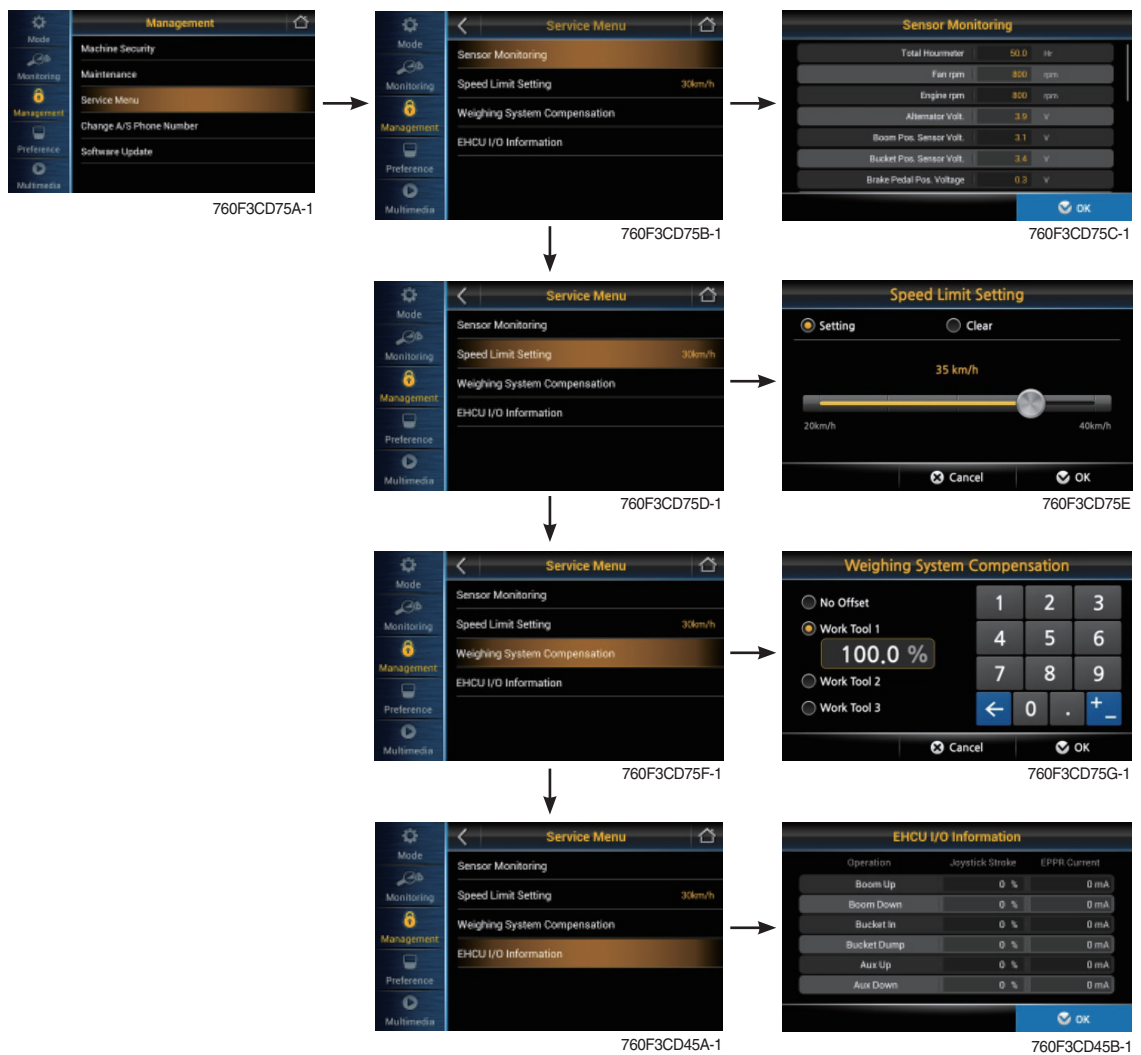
Mode
Monitoring
Management
Preference
Multimedia

Management
Machine Security
Maintenance
Service Menu
Change A/S Phone Number
Software Update

760F3CD75A-1

Mode
Monitoring
Management
Preference
Multimedia

Service Menu
Sensor Monitoring
Speed Limit Setting 30km/h
Weighing System Compensation
EHCU I/O Information

760F3CD75B-1

Sensor Monitoring

| | | |
|---|---|---|
| Total Hourmeter | 50.0 | Hr |
| Fan rpm | 800 | rpm |
| Engine rpm | 800 | rpm |
| Alternator Volt. | 3.9 | V |
| Boom Pos. Sensor Volt. | 3.1 | V |
| Bucket Pos. Sensor Volt. | 3.4 | V |
| Brake Pedal Pos. Voltage | 0.3 | V |

OK

760F3CD75C-1

Mode
Monitoring
Management
Preference
Multimedia

Service Menu
Sensor Monitoring
Speed Limit Setting 30km/h
Weighing System Compensation
EHCU I/O Information

760F3CD75D-1

Speed Limit Setting
Setting
Clear
35 km/h
20km/h
40km/h
Cancel
OK

760F3CD75E

Mode
Monitoring
Management
Preference
Multimedia

Service Menu
Sensor Monitoring
Speed Limit Setting 30km/h
Weighing System Compensation
EHCU I/O Information

760F3CD75F-1

Weighing System Compensation
No Offset
Work Tool 1
100.0 %
Work Tool 2
Work Tool 3
1 2 3
4 5 6
7 8 9
← 0 . +−
Cancel
OK

760F3CD75G-1

Mode
Monitoring
Management
Preference
Multimedia

Service Menu
Sensor Monitoring
Speed Limit Setting 30km/h
Weighing System Compensation
EHCU I/O Information

760F3CD45A-1

EHCU I/O Information

| Operation | Joystick Stroke | EPPR Current |
|---|---|---|
| Boom Up | 0 % | 0 mA |
| Boom Down | 0 % | 0 mA |
| Bucket In | 0 % | 0 mA |
| Bucket Dump | 0 % | 0 mA |
| Aux Up | 0 % | 0 mA |
| Aux Down | 0 % | 0 mA |

OK

760F3CD45B-1